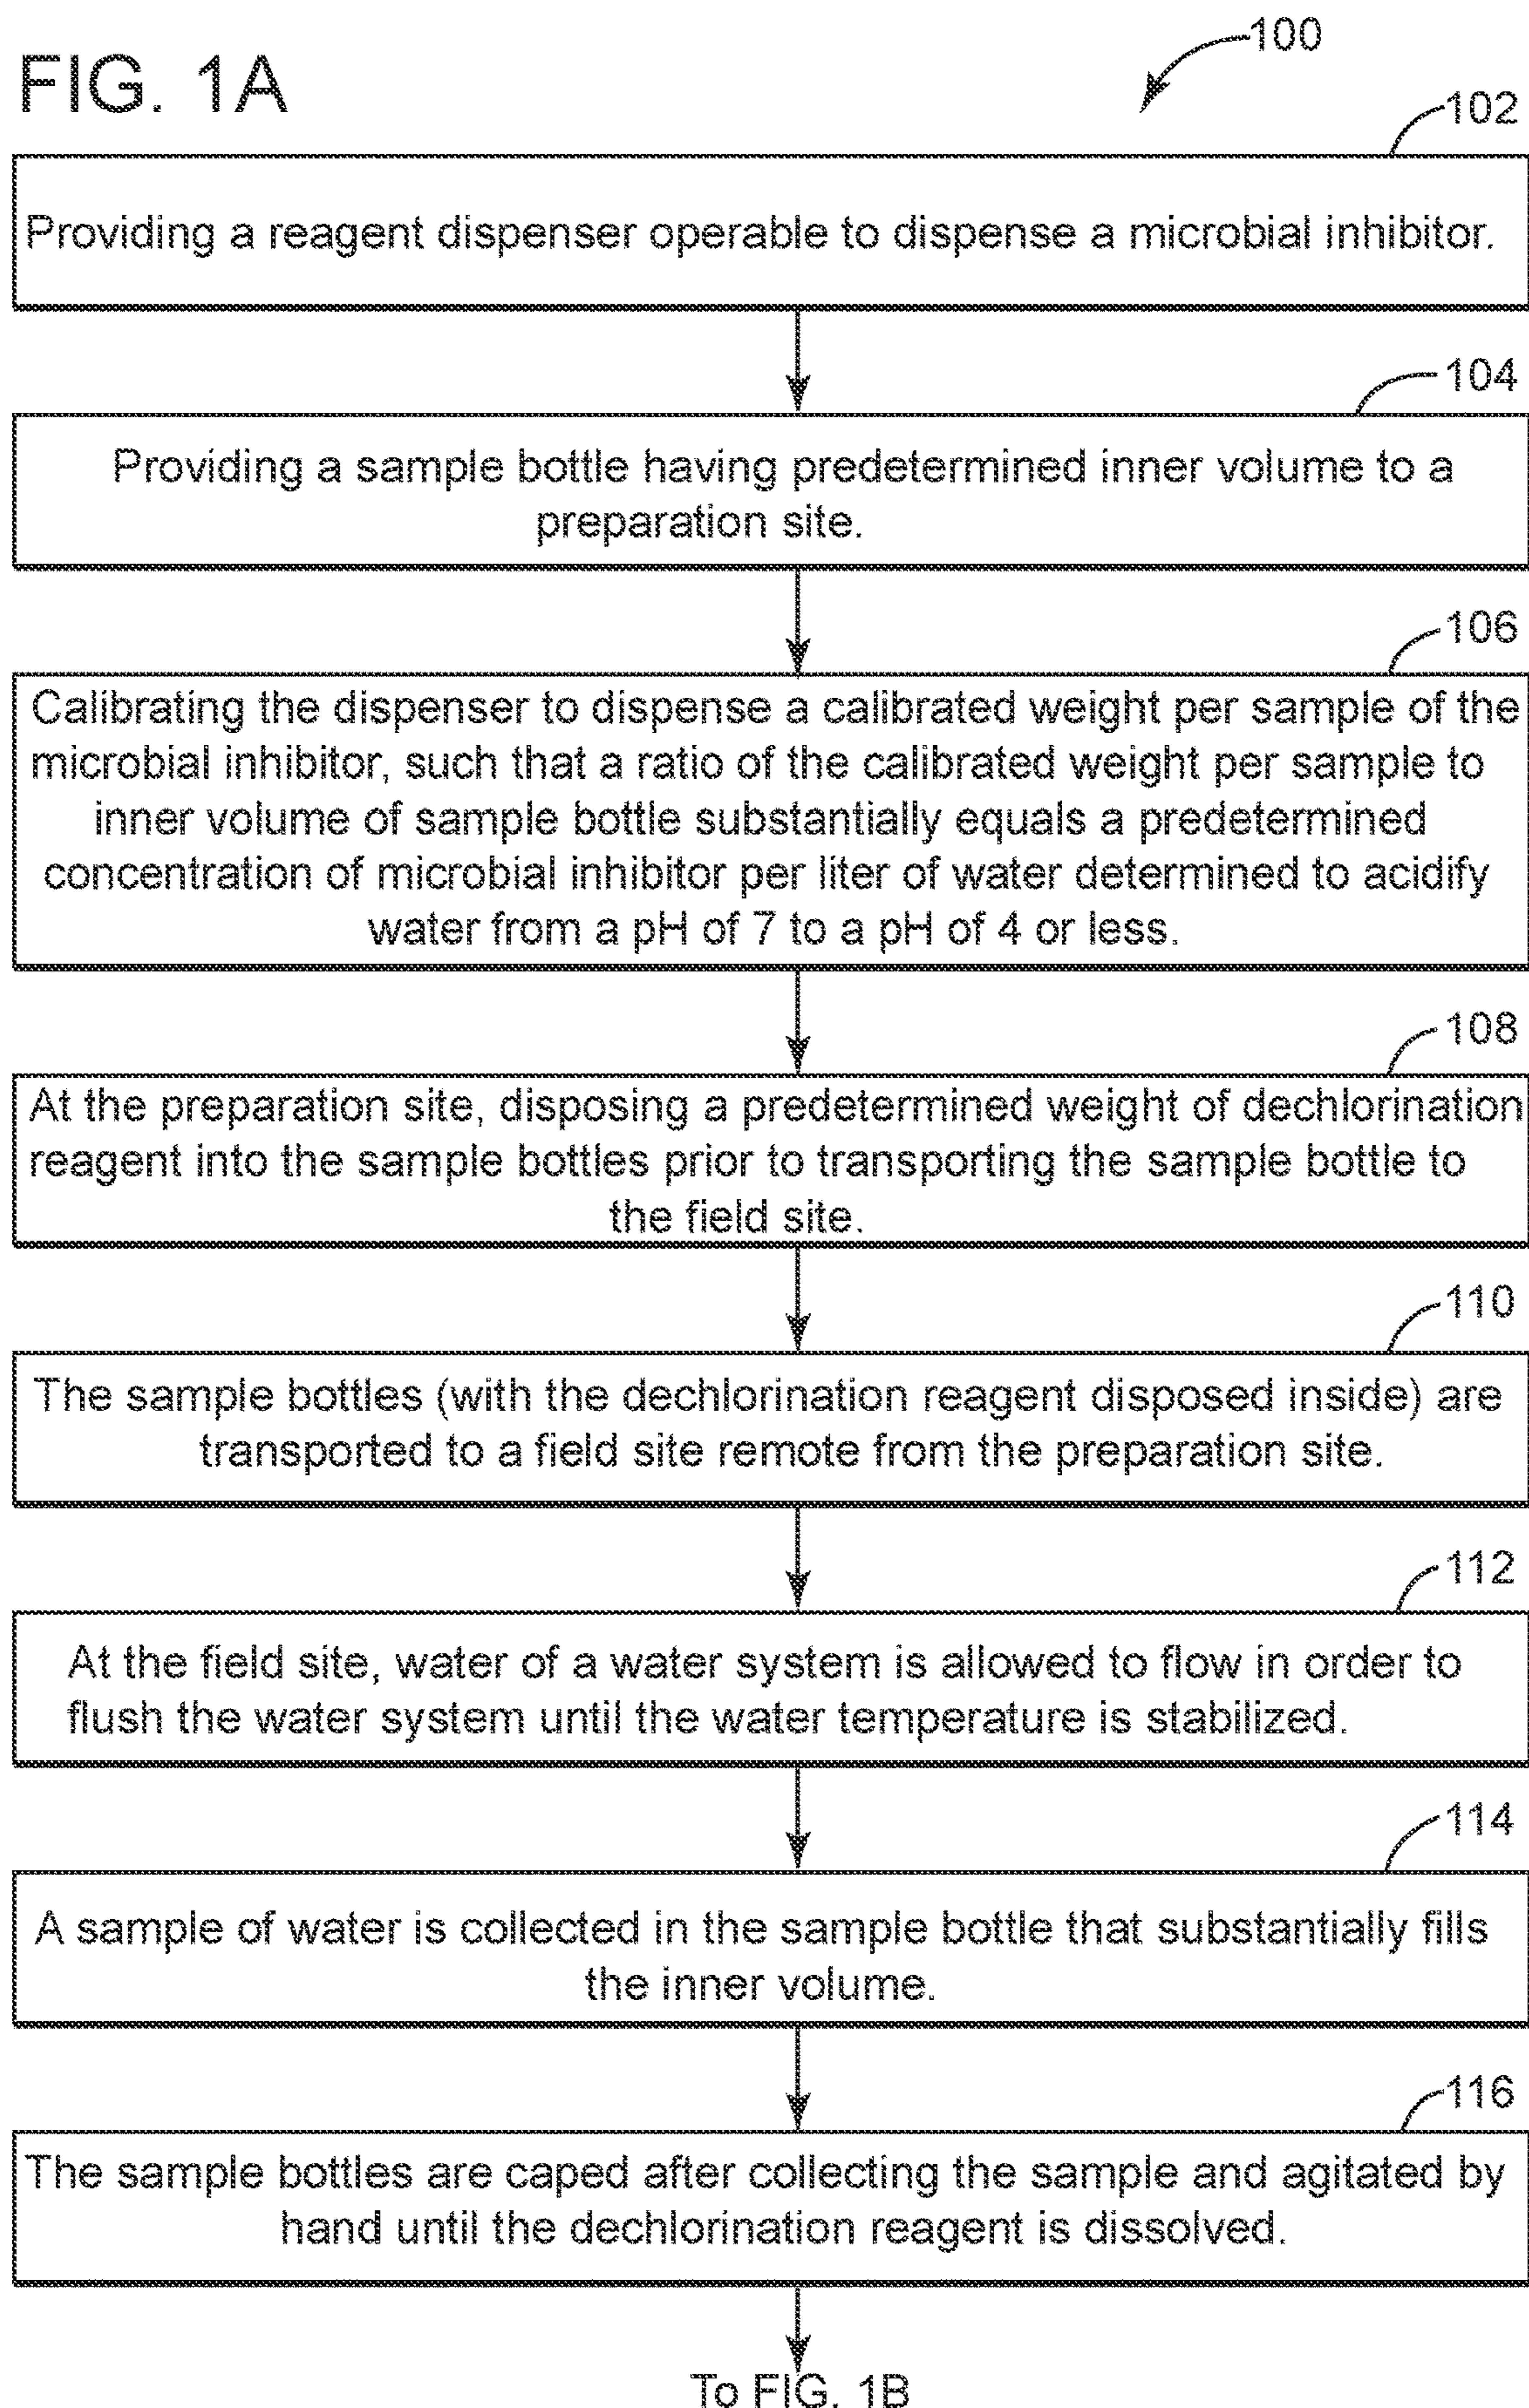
FIG. 1A

100

102

Providing a reagent dispenser operable to dispense a microbial inhibitor.

104

Providing a sample bottle having predetermined inner volume to a preparation site.

106

Calibrating the dispenser to dispense a calibrated weight per sample of the microbial inhibitor, such that a ratio of the calibrated weight per sample to inner volume of sample bottle substantially equals a predetermined concentration of microbial inhibitor per liter of water determined to acidify water from a pH of 7 to a pH of 4 or less.

108

At the preparation site, disposing a predetermined weight of dechlorination reagent into the sample bottles prior to transporting the sample bottle to the field site.

110

The sample bottles (with the dechlorination reagent disposed inside) are transported to a field site remote from the preparation site.

112

At the field site, water of a water system is allowed to flow in order to flush the water system until the water temperature is stabilized.

114

A sample of water is collected in the sample bottle that substantially fills the inner volume.

116

The sample bottles are caped after collecting the sample and agitated by hand until the dechlorination reagent is dissolved.

To FIG. 1B